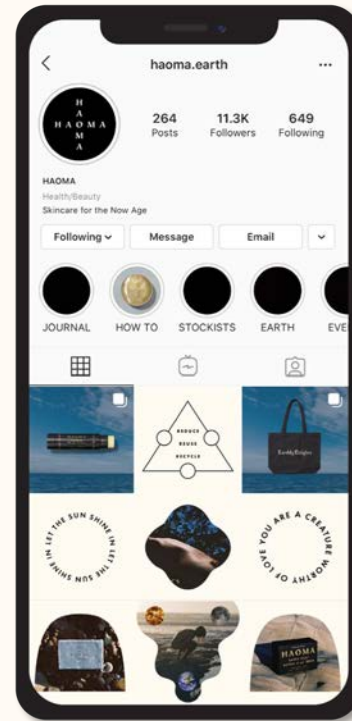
haoma.earth

H
HAOMA
A

264 Posts
11.3K Followers
649 Following

HAOMA
Health/Beauty
Skincare for the Now Age

Following
Message
Email

JOURNAL
HOW TO
STOCKISTS
EARTH
EVE

REDUCE
REUSE
RECYCLE

LET THE SUN SHINE IN LET THE SUN SHINE IN

YOU ARE A CREATURE WORTHY OF LOVE

HAOMA